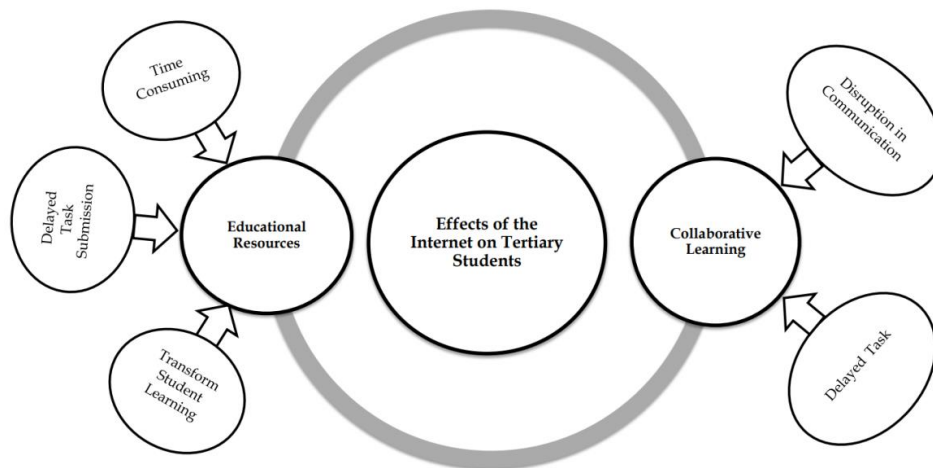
Time Consuming

Delayed Task Submission

Educational Resources

Transform Student Learning

Effects of the Internet on Tertiary Students

Disruption in Communication

Collaborative Learning

Delayed Task